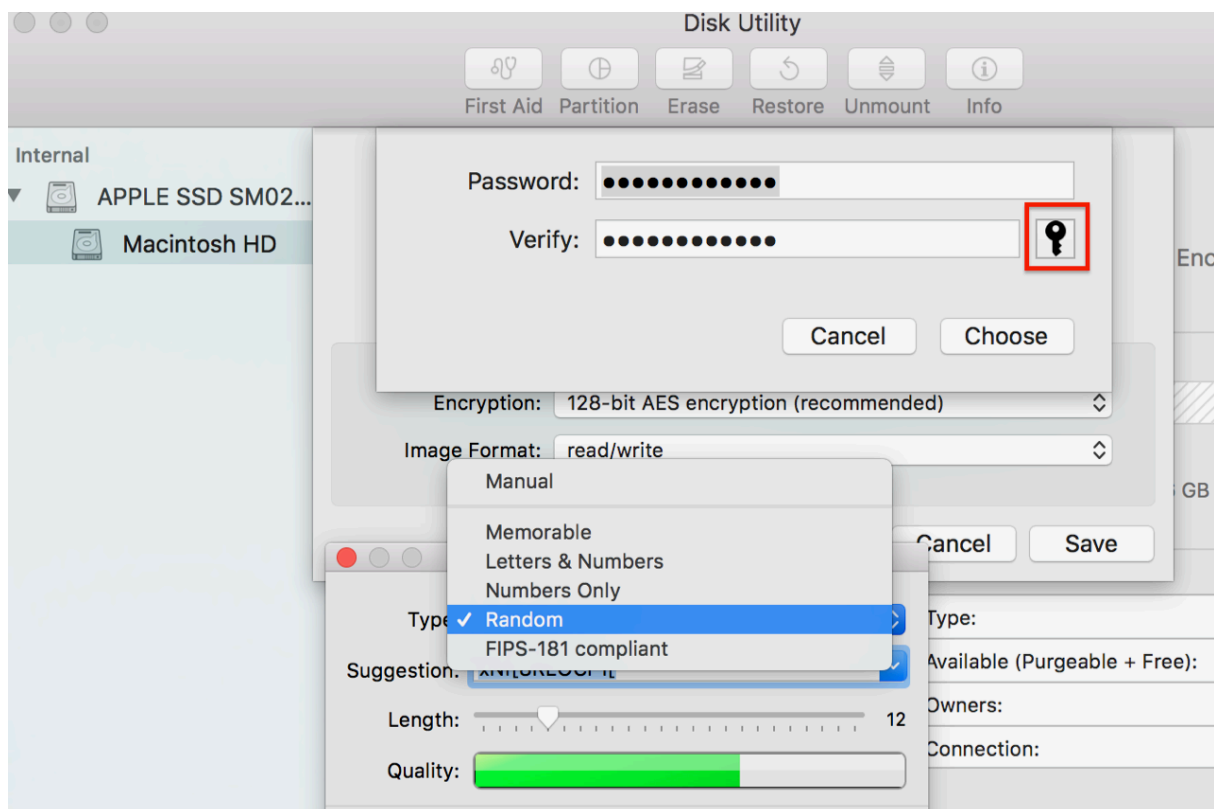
Disk Utility

First Aid Partition Erase Restore Unmount Info

Internal
APPLE SSD SM02...
Macintosh HD

Password: ●●●●●●●●●●●●
Verify: ●●●●●●●●●●●●

Cancel Choose

Enc

Encryption: 128-bit AES encryption (recommended)
Image Format: read/write

Manual
Memorable
Letters & Numbers
Numbers Only
✓ Random
FIPS-181 compliant

GB

ancel Save

Typ
Suggestion: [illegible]
Length: 12
Quality:

Type:
Available (Purgeable + Free):
Owners:
Connection: